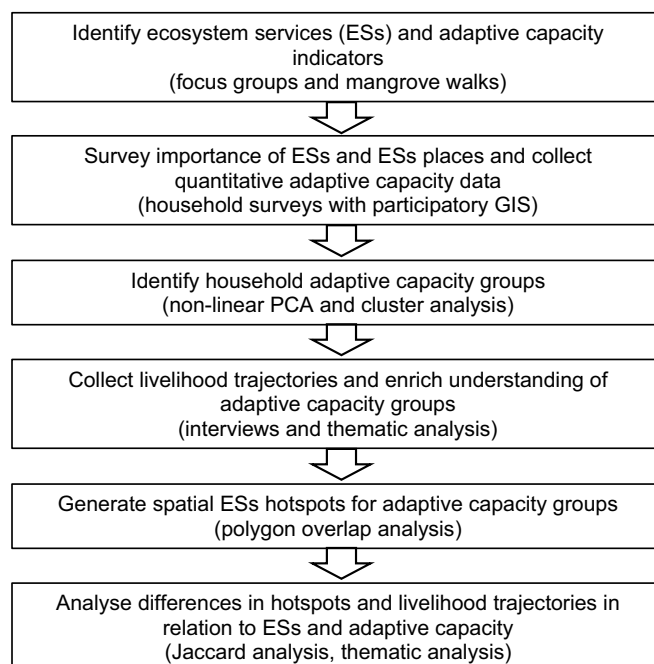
Identify ecosystem services (ESs) and adaptive capacity indicators
(focus groups and mangrove walks)

Survey importance of ESs and ESs places and collect quantitative adaptive capacity data
(household surveys with participatory GIS)

Identify household adaptive capacity groups
(non-linear PCA and cluster analysis)

Collect livelihood trajectories and enrich understanding of adaptive capacity groups
(interviews and thematic analysis)

Generate spatial ESs hotspots for adaptive capacity groups
(polygon overlap analysis)

Analyse differences in hotspots and livelihood trajectories in relation to ESs and adaptive capacity
(Jaccard analysis, thematic analysis)